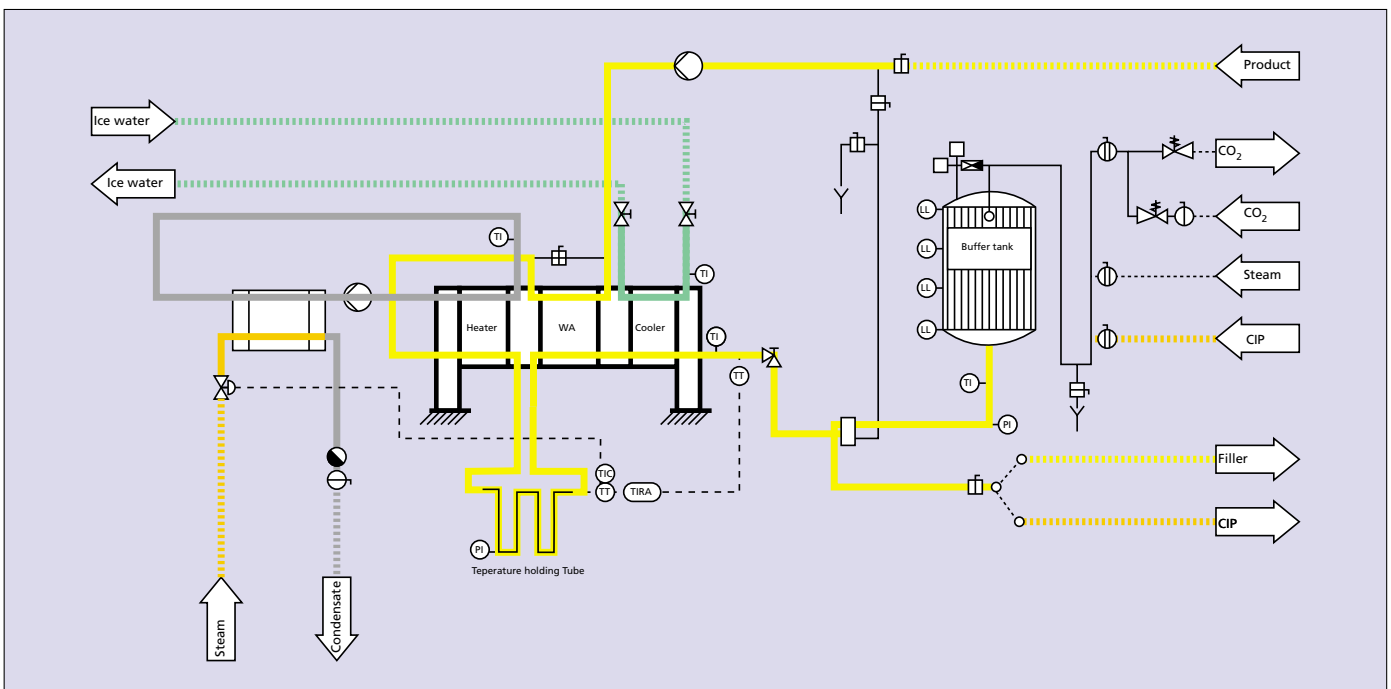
Product

Ice water

Ice water

$CO_2$

$CO_2$

Steam

CIP

TI

TI

LL

LL

LL

LL

Buffer tank

Heater

WA

Cooler

TI

TT

TI

PI

TIC

TT

TIRA

PI

Teperature holding Tube

Filler

CIP

Steam

Condensate